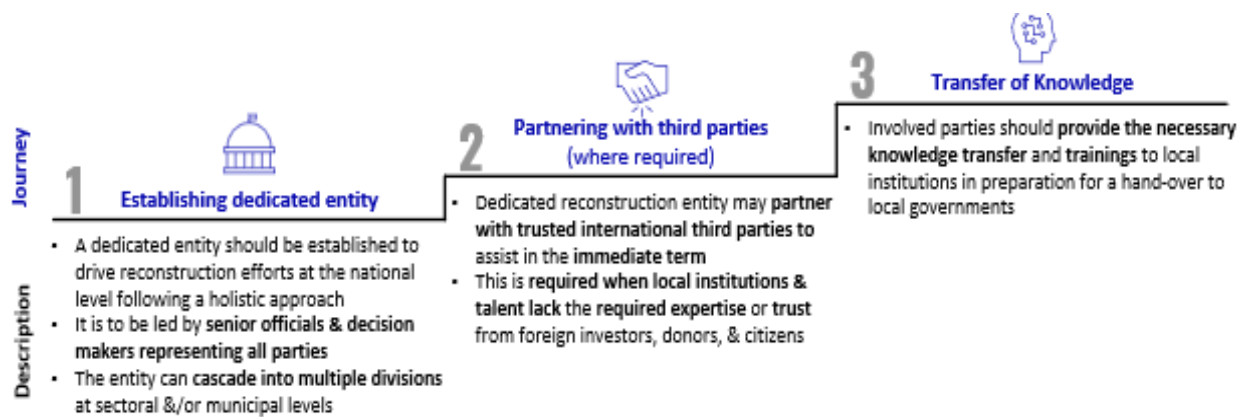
Journey

1
Establishing dedicated entity

2
Partnering with third parties
(where required)

3
Transfer of Knowledge

Description

• A dedicated entity should be established to drive reconstruction efforts at the national level following a holistic approach
• It is to be led by senior officials & decision makers representing all parties
• The entity can cascade into multiple divisions at sectoral &/or municipal levels

• Dedicated reconstruction entity may partner with trusted international third parties to assist in the immediate term
• This is required when local institutions & talent lack the required expertise or trust from foreign investors, donors, & citizens

• Involved parties should provide the necessary knowledge transfer and trainings to local institutions in preparation for a hand-over to local governments